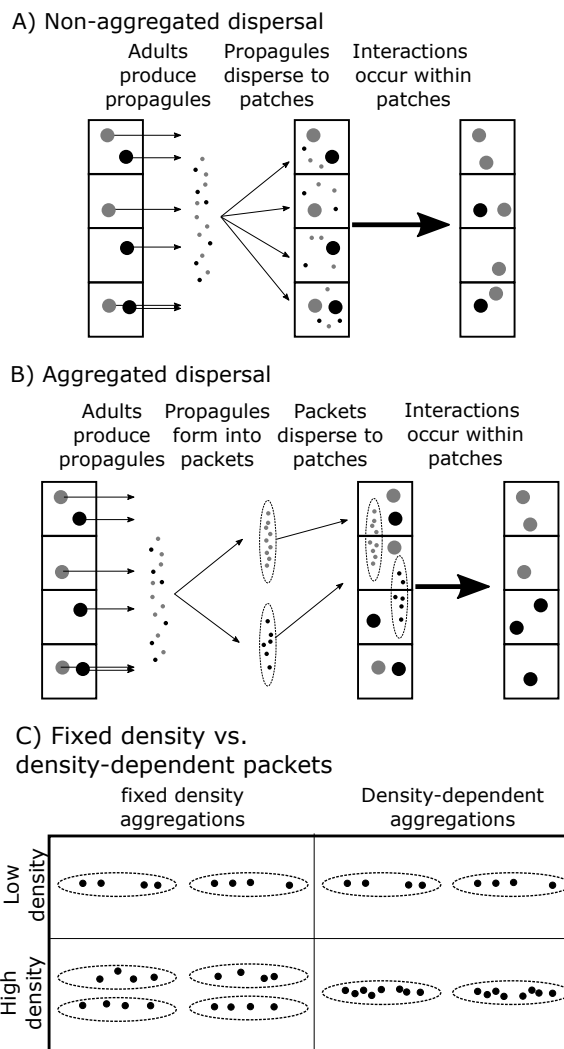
A) Non-aggregated dispersal

Adults produce propagules

Propagules disperse to patches

Interactions occur within patches

B) Aggregated dispersal

Adults produce propagules

Propagules form into packets

Packets disperse to patches

Interactions occur within patches

C) Fixed density vs. density-dependent packets

fixed density aggregations

Density-dependent aggregations

Low density

High density